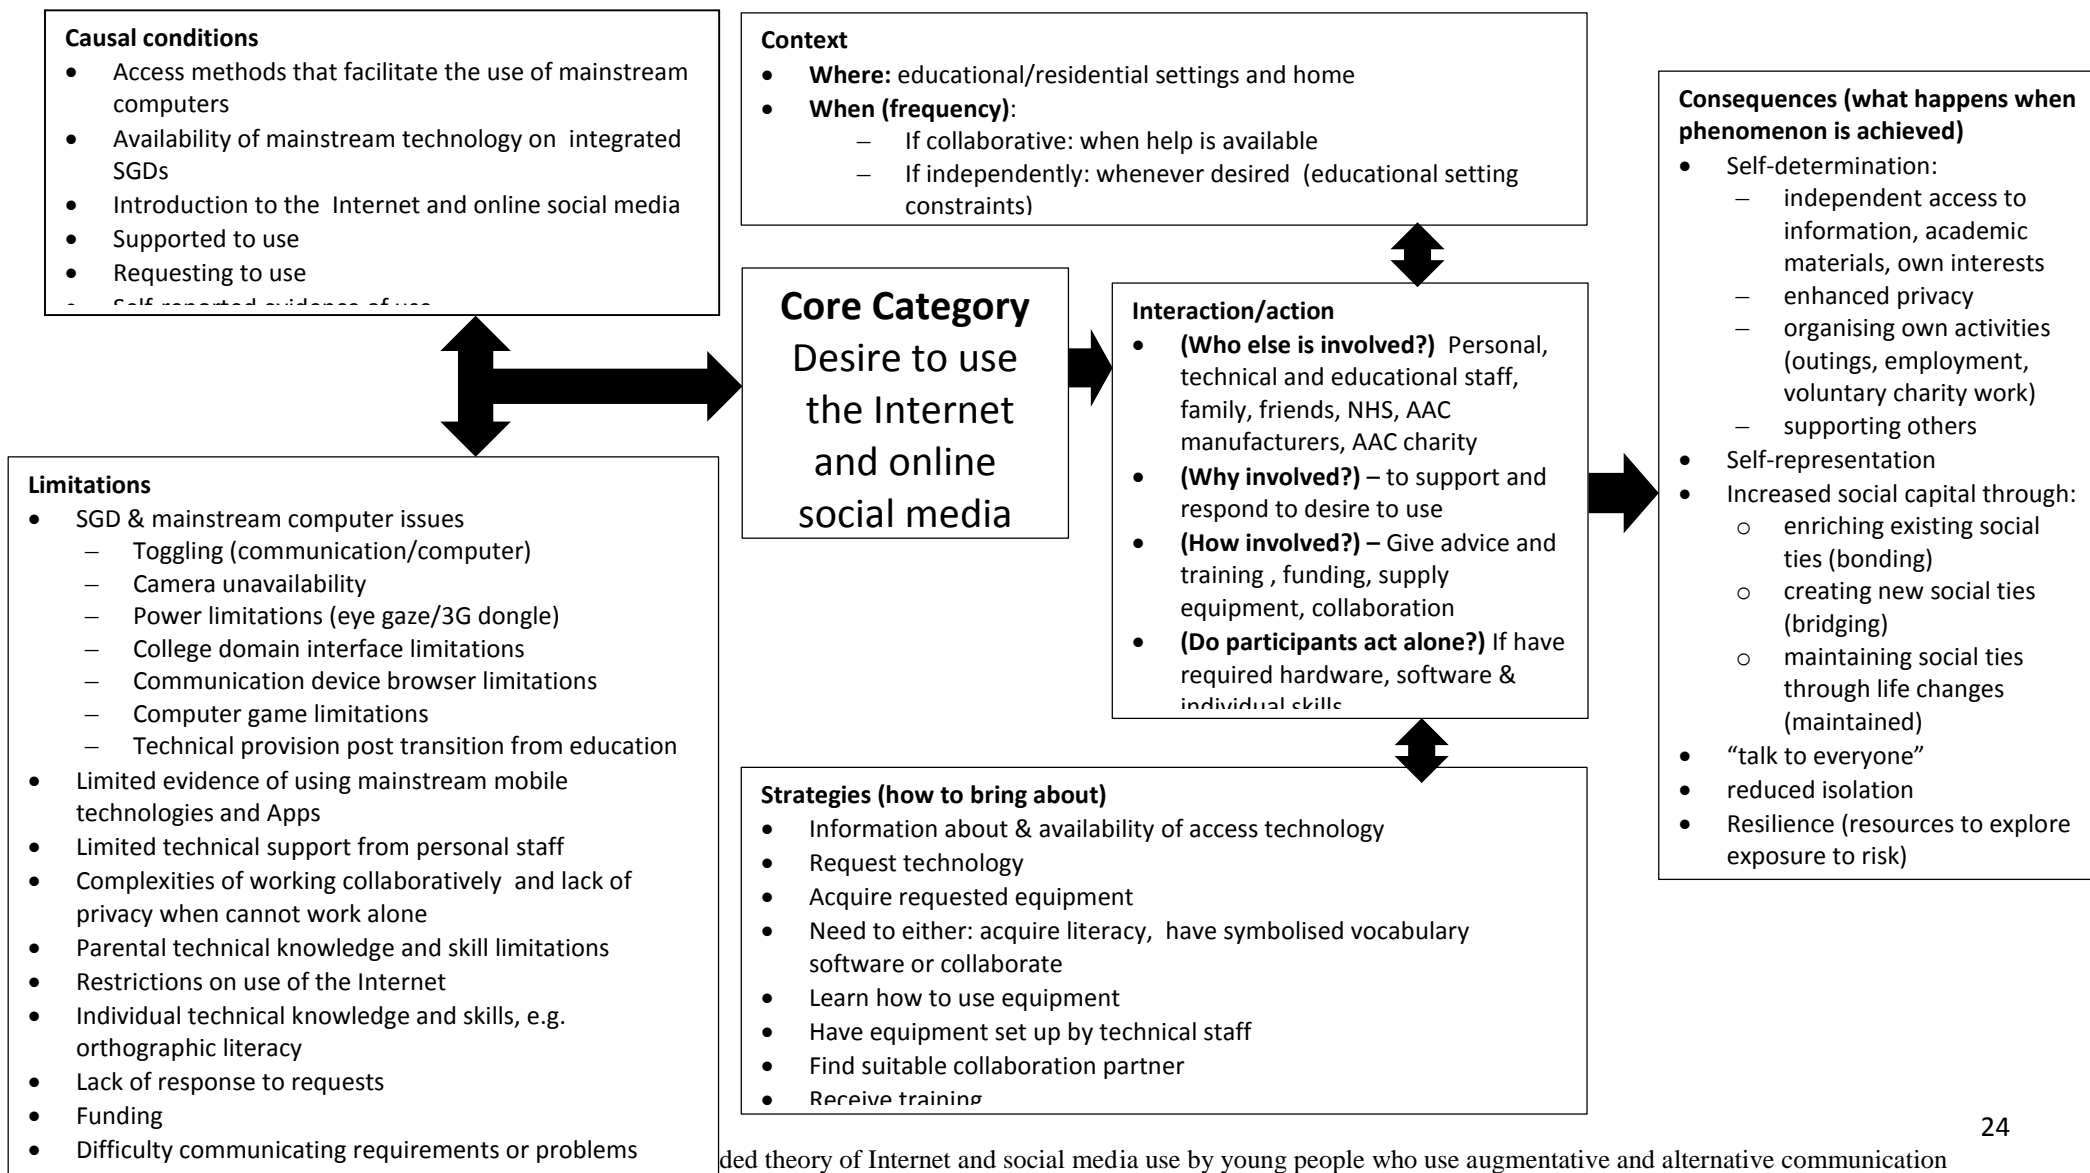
**Causal conditions**
- Access methods that facilitate the use of mainstream computers
- Availability of mainstream technology on integrated SGDs
- Introduction to the Internet and online social media
- Supported to use
- Requesting to use
- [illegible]

**Context**
- **Where:** educational/residential settings and home
- **When (frequency)**:
  – If collaborative: when help is available
  – If independently: whenever desired (educational setting constraints)

**Core Category**
Desire to use the Internet and online social media

**Interaction/action**
- **(Who else is involved?)** Personal, technical and educational staff, family, friends, NHS, AAC manufacturers, AAC charity
- **(Why involved?)** – to support and respond to desire to use
- **(How involved?) –** Give advice and training , funding, supply equipment, collaboration
- **(Do participants act alone?)** If have required hardware, software & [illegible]

**Consequences (what happens when phenomenon is achieved)**
- Self-determination:
  – independent access to information, academic materials, own interests
  – enhanced privacy
  – organising own activities (outings, employment, voluntary charity work)
  – supporting others
- Self-representation
- Increased social capital through:
  o enriching existing social ties (bonding)
  o creating new social ties (bridging)
  o maintaining social ties through life changes (maintained)
- "talk to everyone"
- reduced isolation
- Resilience (resources to explore exposure to risk)

**Limitations**
- SGD & mainstream computer issues
  – Toggling (communication/computer)
  – Camera unavailability
  – Power limitations (eye gaze/3G dongle)
  – College domain interface limitations
  – Communication device browser limitations
  – Computer game limitations
  – Technical provision post transition from education
- Limited evidence of using mainstream mobile technologies and Apps
- Limited technical support from personal staff
- Complexities of working collaboratively and lack of privacy when cannot work alone
- Parental technical knowledge and skill limitations
- Restrictions on use of the Internet
- Individual technical knowledge and skills, e.g. orthographic literacy
- Lack of response to requests
- Funding
- Difficulty communicating requirements or problems

**Strategies (how to bring about)**
- Information about & availability of access technology
- Request technology
- Acquire requested equipment
- Need to either: acquire literacy, have symbolised vocabulary software or collaborate
- Learn how to use equipment
- Have equipment set up by technical staff
- Find suitable collaboration partner
- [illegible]

24

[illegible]ded theory of Internet and social media use by young people who use augmentative and alternative communication